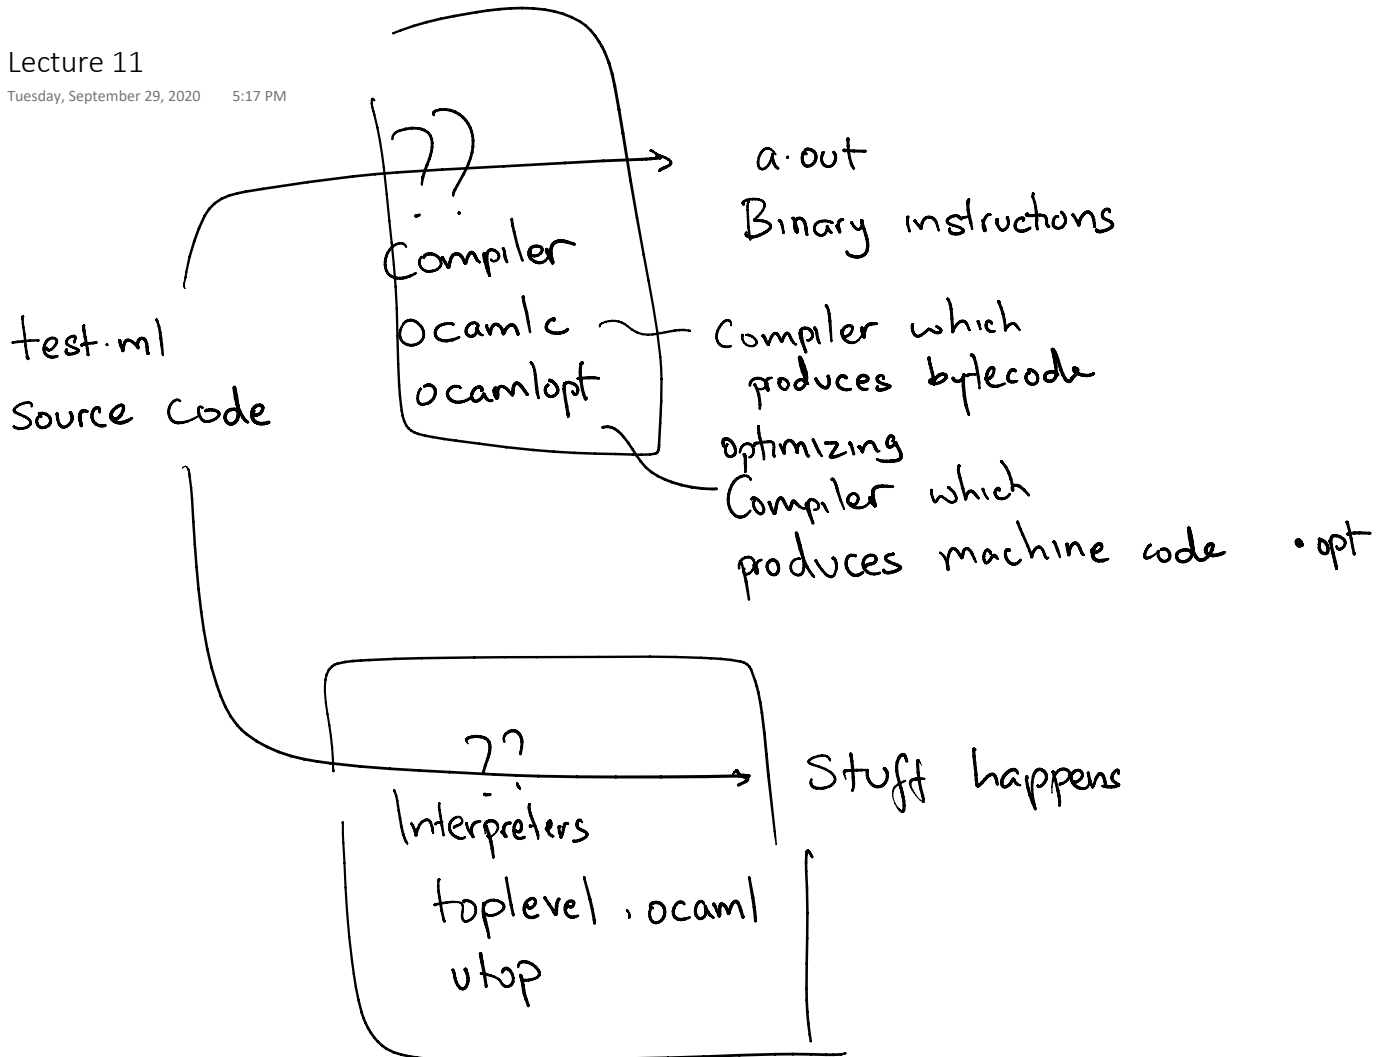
Lecture 11
Tuesday, September 29, 2020 5:17 PM

??
Compiler
ocamlc
ocamlopt

a.out
Binary instructions

Compiler which produces bytecode

optimizing
Compiler which produces machine code .opt

test.ml
Source code

??
Interpreters
toplevel, ocaml
utop

Stuff happens